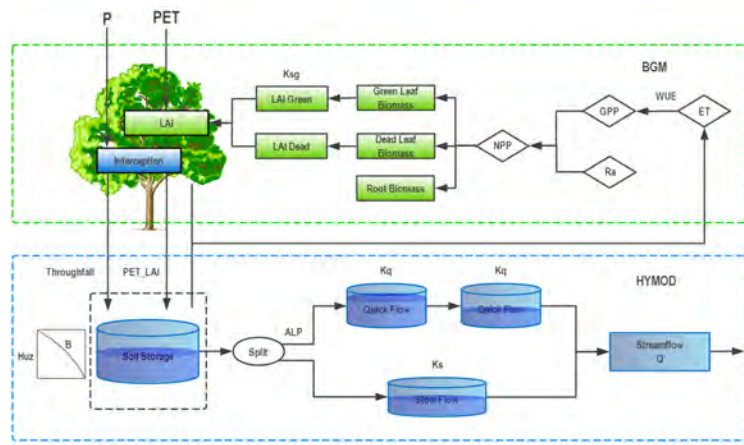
P
PET
BGM
Ksg
LAI
LAI Green
Green Leaf Biomass
WUE
GPP
ET
Interception
LAI Dead
Dead Leaf Biomass
NPP
Ra
Root Biomass
Throughfall
PET_LAI
HYMOD
Kq
Kq
ALP
Quick Flow
Quick Flow
Huz
B
Soil Storage
Split
Streamflow Q
Ks
Slow Flow